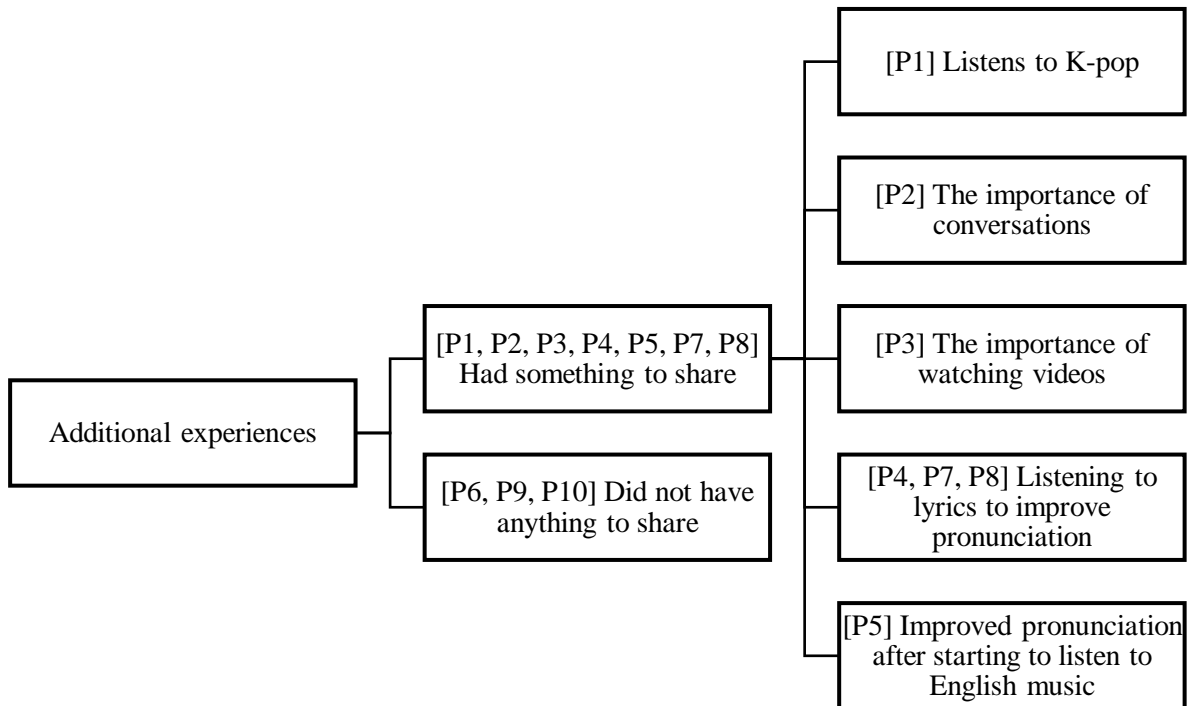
Additional experiences

[P1, P2, P3, P4, P5, P7, P8] Had something to share

[P6, P9, P10] Did not have anything to share

[P1] Listens to K-pop

[P2] The importance of conversations

[P3] The importance of watching videos

[P4, P7, P8] Listening to lyrics to improve pronunciation

[P5] Improved pronunciation after starting to listen to English music